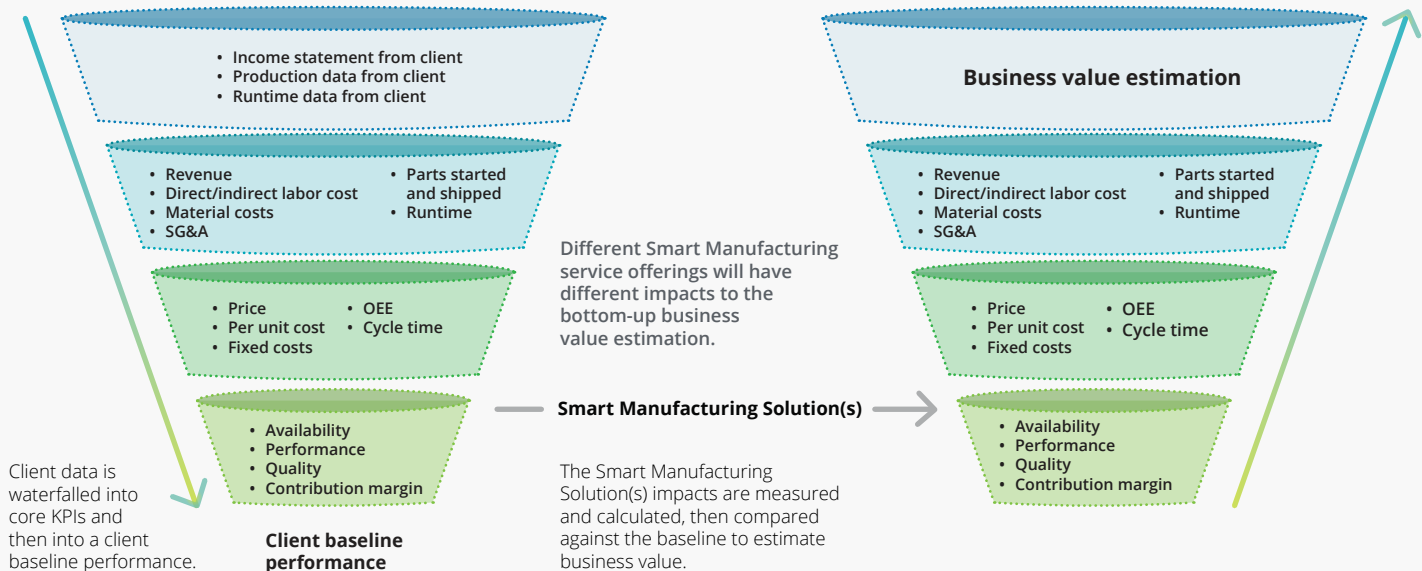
• Income statement from client
• Production data from client
• Runtime data from client

• Revenue
• Direct/indirect labor cost
• Material costs
• SG&A
• Parts started and shipped
• Runtime

• Price
• Per unit cost
• Fixed costs
• OEE
• Cycle time

• Availability
• Performance
• Quality
• Contribution margin

Client data is waterfalled into core KPIs and then into a client baseline performance.

Client baseline performance

Different Smart Manufacturing service offerings will have different impacts to the bottom-up business value estimation.

Smart Manufacturing Solution(s)

The Smart Manufacturing Solution(s) impacts are measured and calculated, then compared against the baseline to estimate business value.

Business value estimation

• Revenue
• Direct/indirect labor cost
• Material costs
• SG&A
• Parts started and shipped
• Runtime

• Price
• Per unit cost
• Fixed costs
• OEE
• Cycle time

• Availability
• Performance
• Quality
• Contribution margin